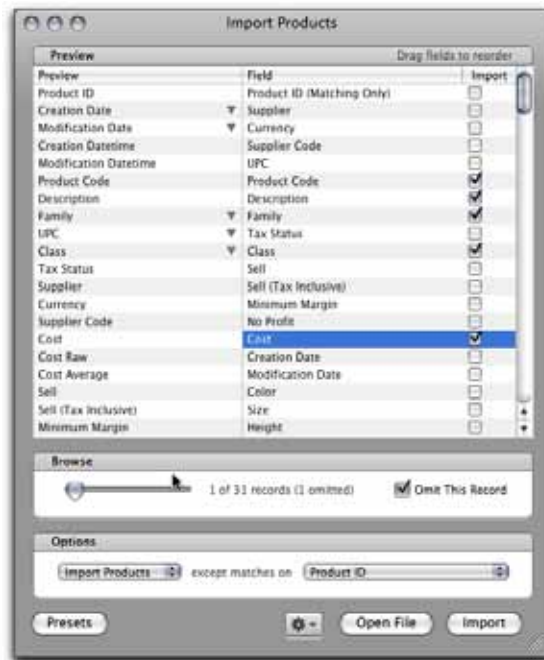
Import Products

Preview

Drag fields to reorder

| Preview | Field | Import |
|---|---|---|
| Product ID | Product ID (Matching Only) | ☐ |
| Creation Date | Supplier | ☐ |
| Modification Date | Currency | ☐ |
| Creation Datetime | Supplier Code | ☐ |
| Modification Datetime | UPC | ☐ |
| Product Code | Product Code | ☑ |
| Description | Description | ☑ |
| Family | Family | ☑ |
| UPC | Tax Status | ☐ |
| Class | Class | ☑ |
| Tax Status | Sell | ☐ |
| Supplier | Sell (Tax Inclusive) | ☐ |
| Currency | Minimum Margin | ☐ |
| Supplier Code | No Profit | ☐ |
| Cost | Cost | ☑ |
| Cost Raw | Creation Date | ☐ |
| Cost Average | Modification Date | ☐ |
| Sell | Color | ☐ |
| Sell (Tax Inclusive) | Size | ☐ |
| Minimum Margin | Height | ☐ |

Browse

1 of 31 records (1 omitted)

Omit This Record

Options

Import Products except matches on Product ID

Presets

Open File

Import